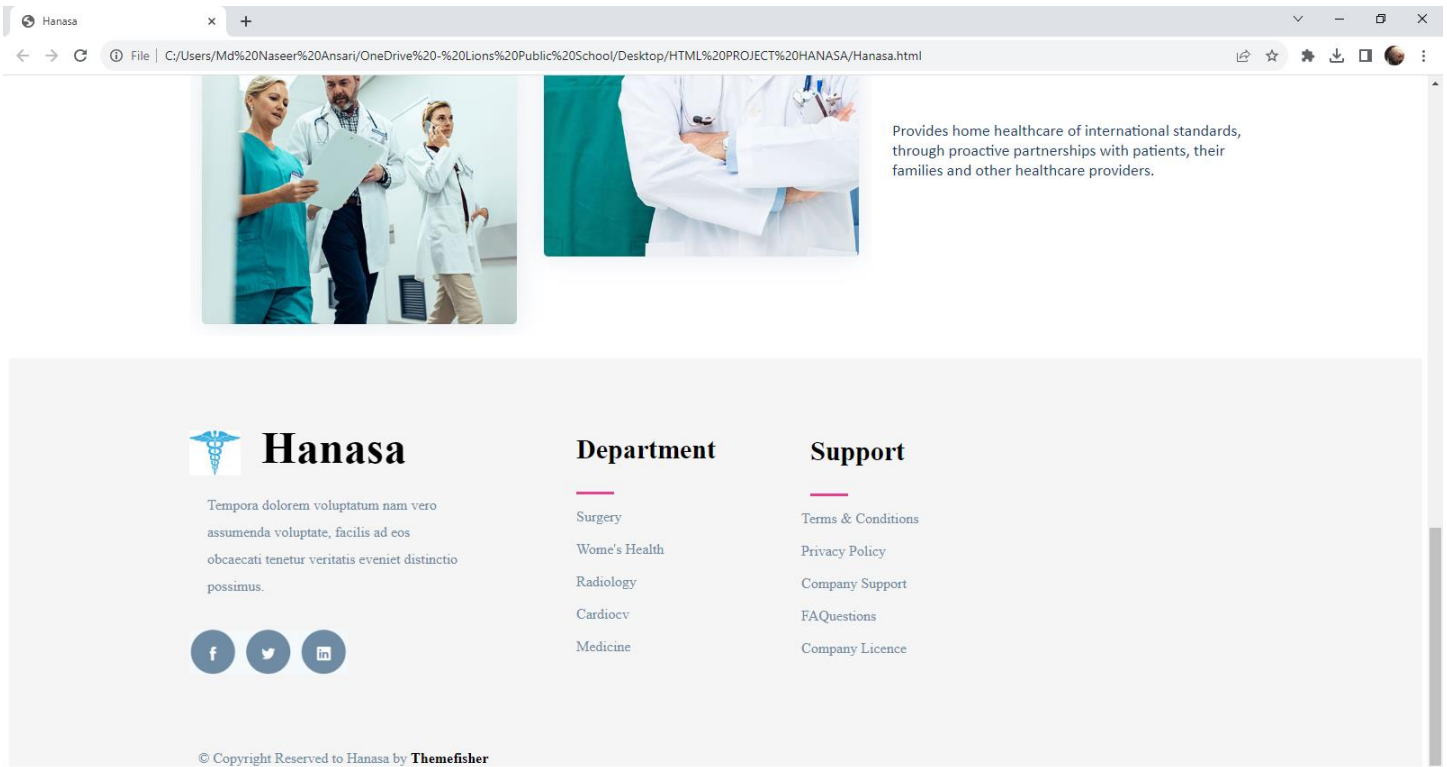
Hanasa

File | C:/Users/Md%20Naseer%20Ansari/OneDrive%20-%20Lions%20Public%20School/Desktop/HTML%20PROJECT%20HANASA/Hanasa.html

Provides home healthcare of international standards, through proactive partnerships with patients, their families and other healthcare providers.

Hanasa

Tempora dolorem voluptatum nam vero assumenda voluptate, facilis ad eos obcaecati tenetur veritatis eveniet distinctio possimus.

Department

Surgery

Wome's Health

Radiology

Cardiocv

Medicine

Support

Terms & Conditions

Privacy Policy

Company Support

FAQuestions

Company Licence

© Copyright Reserved to Hanasa by Themefisher